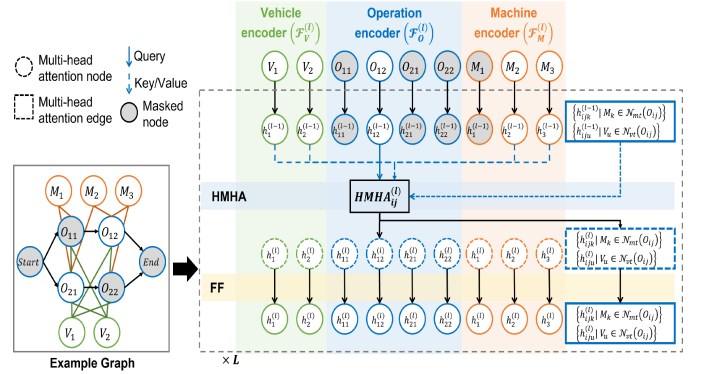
Multi-head attention node

Multi-head attention edge

Query

Key/Value

Masked node

Vehicle encoder ($\mathcal{F}_V^{(l)}$)

Operation encoder ($\mathcal{F}_O^{(l)}$)

Machine encoder ($\mathcal{F}_M^{(l)}$)

$V_1$ $V_2$ $O_{11}$ $O_{12}$ $O_{21}$ $O_{22}$ $M_1$ $M_2$ $M_3$

$h_1^{(l-1)}$ $h_2^{(l-1)}$ $h_{11}^{(l-1)}$ $h_{12}^{(l-1)}$ $h_{21}^{(l-1)}$ $h_{22}^{(l-1)}$ $h_1^{(l-1)}$ $h_2^{(l-1)}$ $h_3^{(l-1)}$

$\{h_{ijk}^{(l-1)} | M_k \in \mathcal{N}_{mt}(O_{ij})\}$
$\{h_{iju}^{(l-1)} | V_u \in \mathcal{N}_{vt}(O_{ij})\}$

HMHA

$\boldsymbol{HMHA_{ij}^{(l)}}$

$h_1^{(l)}$ $h_2^{(l)}$ $h_{11}^{(l)}$ $h_{12}^{(l)}$ $h_{21}^{(l)}$ $h_{22}^{(l)}$ $h_1^{(l)}$ $h_2^{(l)}$ $h_3^{(l)}$

$\{h_{ijk}^{(l)} | M_k \in \mathcal{N}_{mt}(O_{ij})\}$
$\{h_{iju}^{(l)} | V_u \in \mathcal{N}_{vt}(O_{ij})\}$

FF

$h_1^{(l)}$ $h_2^{(l)}$ $h_{11}^{(l)}$ $h_{12}^{(l)}$ $h_{21}^{(l)}$ $h_{22}^{(l)}$ $h_1^{(l)}$ $h_2^{(l)}$ $h_3^{(l)}$

$\{h_{ijk}^{(l)} | M_k \in \mathcal{N}_{mt}(O_{ij})\}$
$\{h_{iju}^{(l)} | V_u \in \mathcal{N}_{vt}(O_{ij})\}$

$\times L$

$M_1$ $M_2$ $M_3$
Start $O_{11}$ $O_{12}$ End
$O_{21}$ $O_{22}$
$V_1$ $V_2$

Example Graph